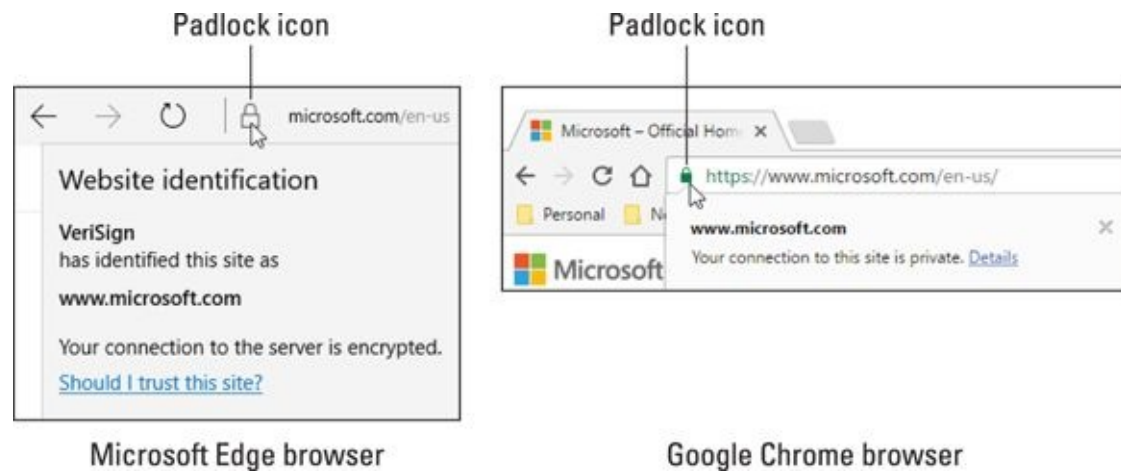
Padlock icon

microsoft.com/en-us

Website identification

VeriSign
has identified this site as

www.microsoft.com

Your connection to the server is encrypted.

Should I trust this site?

Microsoft Edge browser

Padlock icon

Microsoft – Official Hom ×

https://www.microsoft.com/en-us/

Personal N

www.microsoft.com

Your connection to this site is private. Details

Microsoft

Google Chrome browser